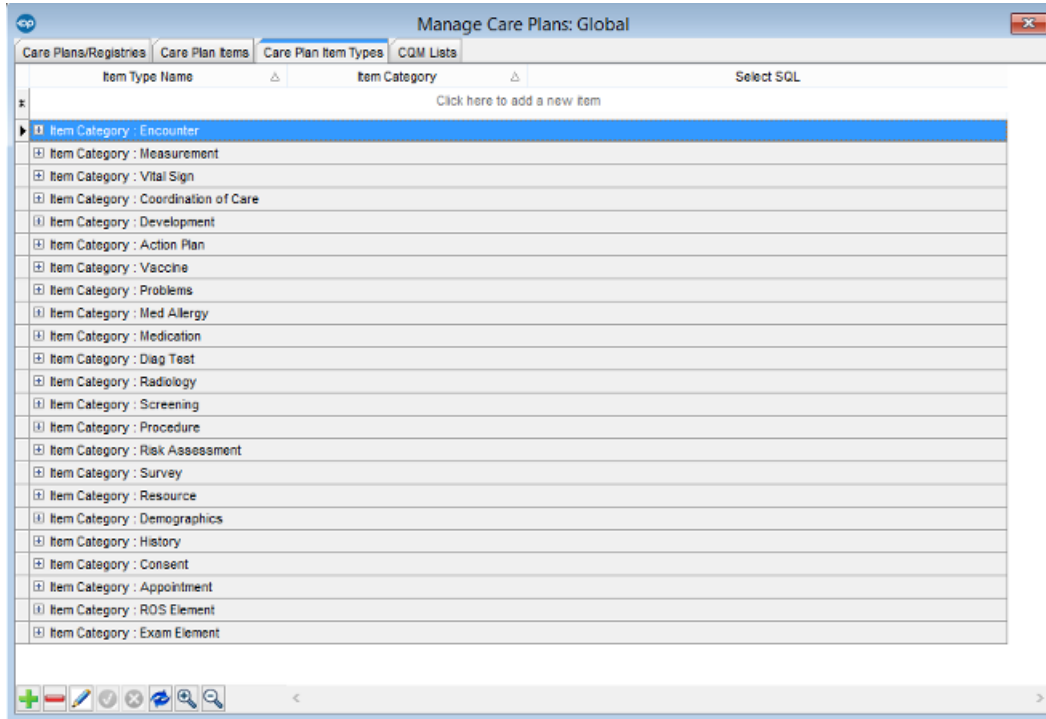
Manage Care Plans: Global

Care Plans/Registries | Care Plan Items | Care Plan Item Types | CQM Lists

| Item Type Name | Item Category | Select SQL |
|---|---|---|
| Click here to add a new item | | |
| Item Category : Encounter | | |
| Item Category : Measurement | | |
| Item Category : Vital Sign | | |
| Item Category : Coordination of Care | | |
| Item Category : Development | | |
| Item Category : Action Plan | | |
| Item Category : Vaccine | | |
| Item Category : Problems | | |
| Item Category : Med Allergy | | |
| Item Category : Medication | | |
| Item Category : Diag Test | | |
| Item Category : Radiology | | |
| Item Category : Screening | | |
| Item Category : Procedure | | |
| Item Category : Risk Assessment | | |
| Item Category : Survey | | |
| Item Category : Resource | | |
| Item Category : Demographics | | |
| Item Category : History | | |
| Item Category : Consent | | |
| Item Category : Appointment | | |
| Item Category : ROS Element | | |
| Item Category : Exam Element | | |